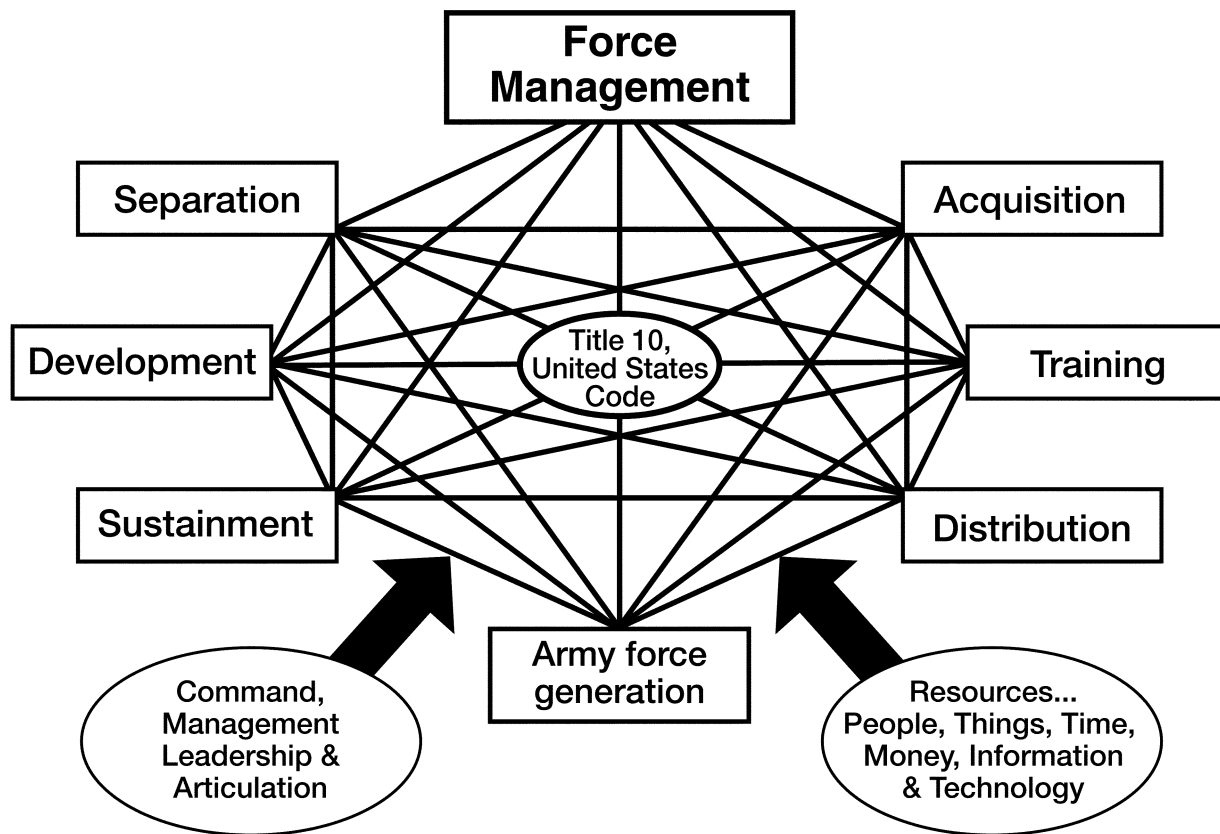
Force Management

Separation

Acquisition

Development

Title 10, United States Code

Training

Sustainment

Distribution

Army force generation

Command, Management Leadership & Articulation

Resources... People, Things, Time, Money, Information & Technology